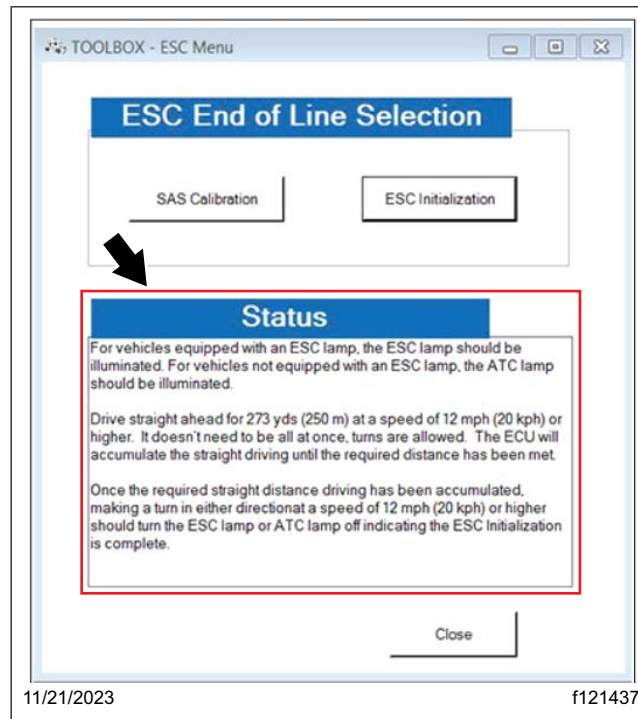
TOOLBOX - ESC Menu

ESC End of Line Selection

SAS Calibration

ESC Initialization

Status

For vehicles equipped with an ESC lamp, the ESC lamp should be illuminated. For vehicles not equipped with an ESC lamp, the ATC lamp should be illuminated.

Drive straight ahead for 273 yds (250 m) at a speed of 12 mph (20 kph) or higher. It doesn't need to be all at once, turns are allowed. The ECU will accumulate the straight driving until the required distance has been met.

Once the required straight distance driving has been accumulated, making a turn in either directionat a speed of 12 mph (20 kph) or higher should turn the ESC lamp or ATC lamp off indicating the ESC Initialization is complete.

Close

11/21/2023

f121437